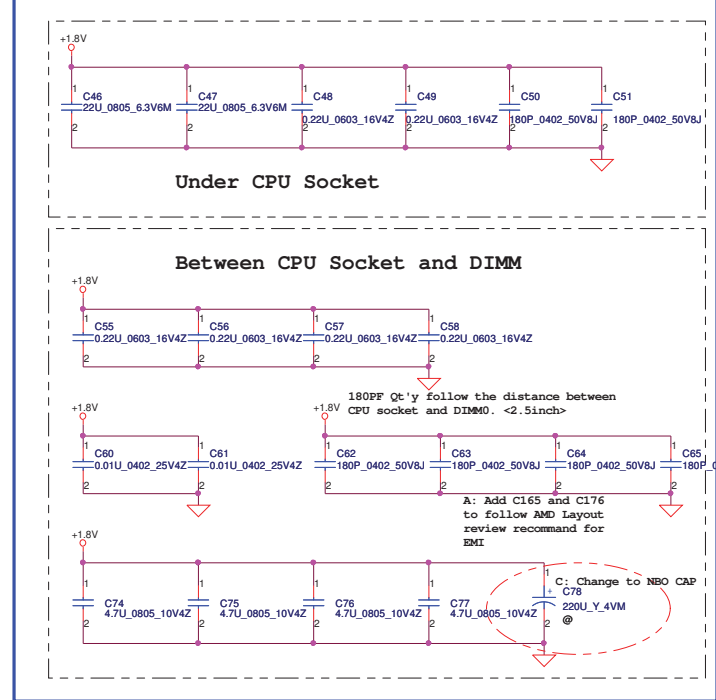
+1.8V

C46
22U_0805_6.3V6M
1
2

C47
22U_0805_6.3V6M
1
2

C48
0.22U_0603_16V4Z
1
2

C49
0.22U_0603_16V4Z
1
2

C50
180P_0402_50V8J
1
2

C51
180P_0402_50V8J
1
2

Under CPU Socket

Between CPU Socket and DIMM

+1.8V

C55
0.22U_0603_16V4Z
1
2

C56
0.22U_0603_16V4Z
1
2

C57
0.22U_0603_16V4Z
1
2

C58
0.22U_0603_16V4Z
1
2

180PF Qt'y follow the distance between CPU socket and DIMM0. <2.5inch>

+1.8V

C60
0.01U_0402_25V4Z
1
2

C61
0.01U_0402_25V4Z
1
2

+1.8V

C62
180P_0402_50V8J
1
2

C63
180P_0402_50V8J
1
2

C64
180P_0402_50V8J
1
2

C65
180P_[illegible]
1
2

A: Add C165 and C176 to follow AMD Layout review recommand for EMI

+1.8V

C74
4.7U_0805_10V4Z
1
2

C75
4.7U_0805_10V4Z
1
2

C76
4.7U_0805_10V4Z
1
2

C77
4.7U_0805_10V4Z
1
2

C: Change to NBO CAP

C78
220U_Y_4VM
@
+
1
2